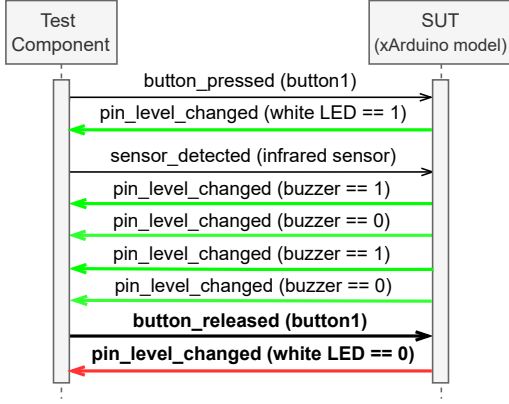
Test
Component

SUT
(xArduino model)

button_pressed (button1)

pin_level_changed (white LED == 1)

sensor_detected (infrared sensor)

pin_level_changed (buzzer == 1)

pin_level_changed (buzzer == 0)

pin_level_changed (buzzer == 1)

pin_level_changed (buzzer == 0)

**button_released (button1)**

**pin_level_changed (white LED == 0)**